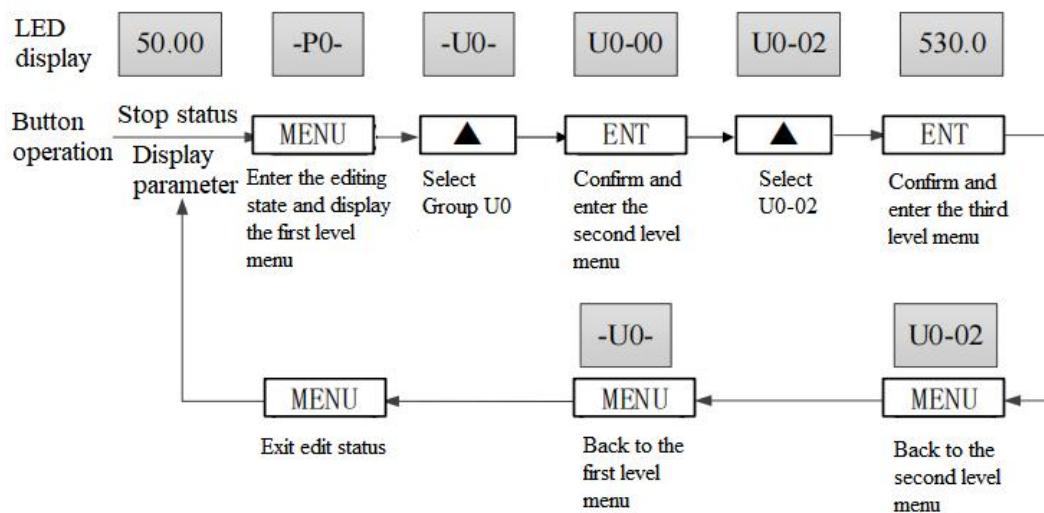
LED display

50.00

-P0-

-U0-

U0-00

U0-02

530.0

Button operation

Stop status

Display parameter

MENU

Enter the editing state and display the first level menu

▲

Select Group U0

ENT

Confirm and enter the second level menu

▲

Select U0-02

ENT

Confirm and enter the third level menu

-U0-

U0-02

MENU

Exit edit status

MENU

Back to the first level menu

MENU

Back to the second level menu